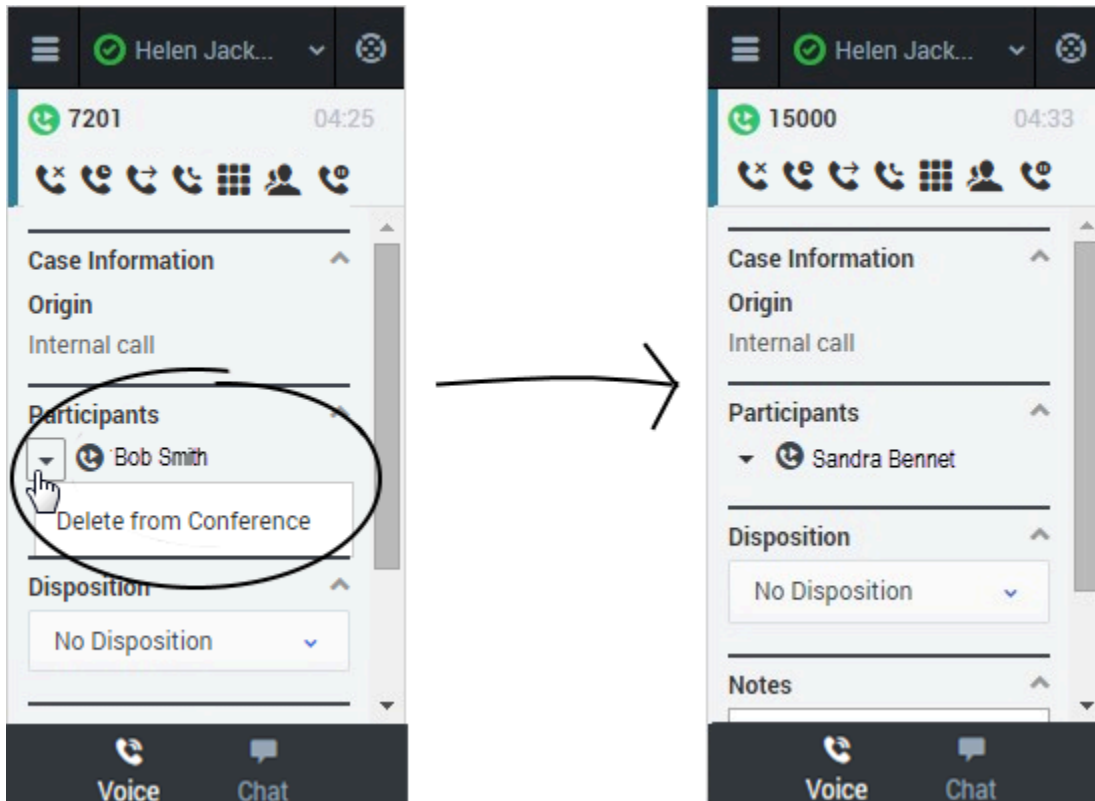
Helen Jack...

7201 04:25

Case Information

Origin

Internal call

Participants

Bob Smith

Delete from Conference

Disposition

No Disposition

Voice Chat

Helen Jack...

15000 04:33

Case Information

Origin

Internal call

Participants

Sandra Bennet

Disposition

No Disposition

Notes

Voice Chat